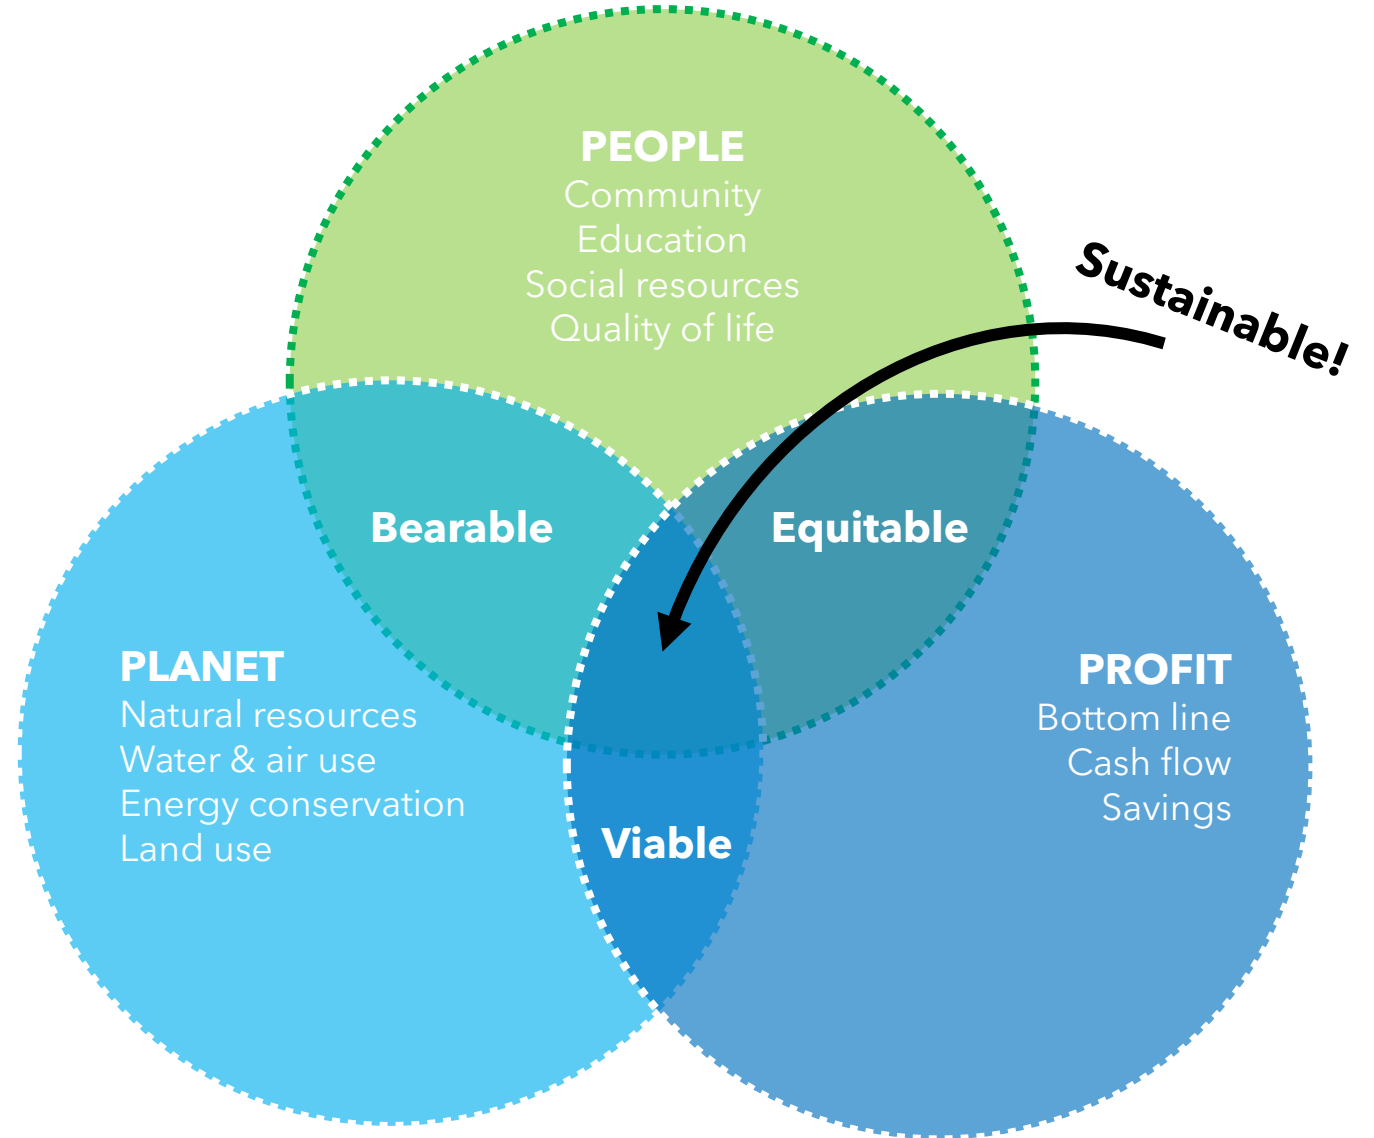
PEOPLE
Community
Education
Social resources
Quality of life

Sustainable!

Bearable

Equitable

PLANET
Natural resources
Water & air use
Energy conservation
Land use

PROFIT
Bottom line
Cash flow
Savings

Viable